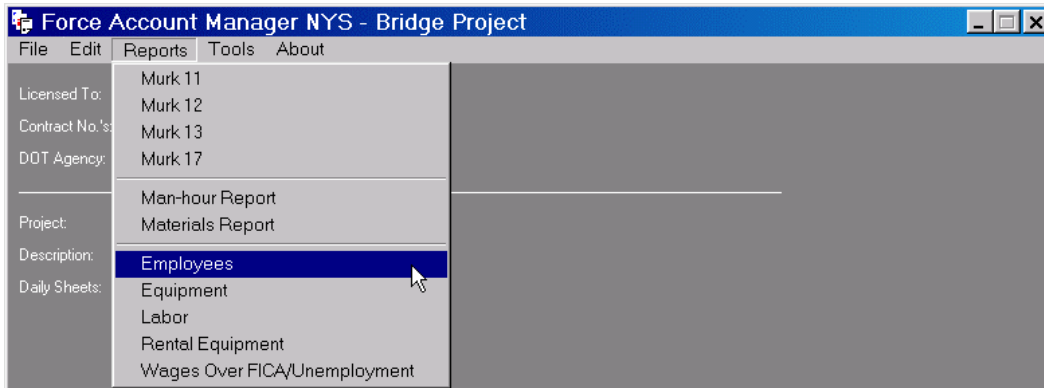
Force Account Manager NYS - Bridge Project

File Edit Reports Tools About

Licensed To:
Contract No.'s:
DOT Agency:

Project:
Description:
Daily Sheets:

Murk 11
Murk 12
Murk 13
Murk 17

Man-hour Report
Materials Report

Employees
Equipment
Labor
Rental Equipment
Wages Over FICA/Unemployment